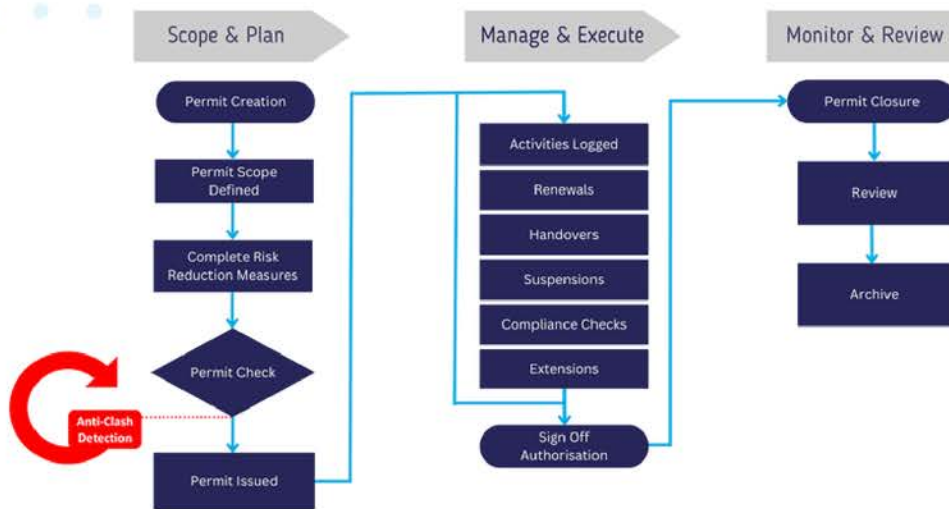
Scope & Plan

Manage & Execute

Monitor & Review

Permit Creation

Permit Scope Defined

Complete Risk Reduction Measures

Permit Check

Anti-Clash Detection

Permit Issued

Activities Logged

Renewals

Handovers

Suspensions

Compliance Checks

Extensions

Sign Off Authorisation

Permit Closure

Review

Archive